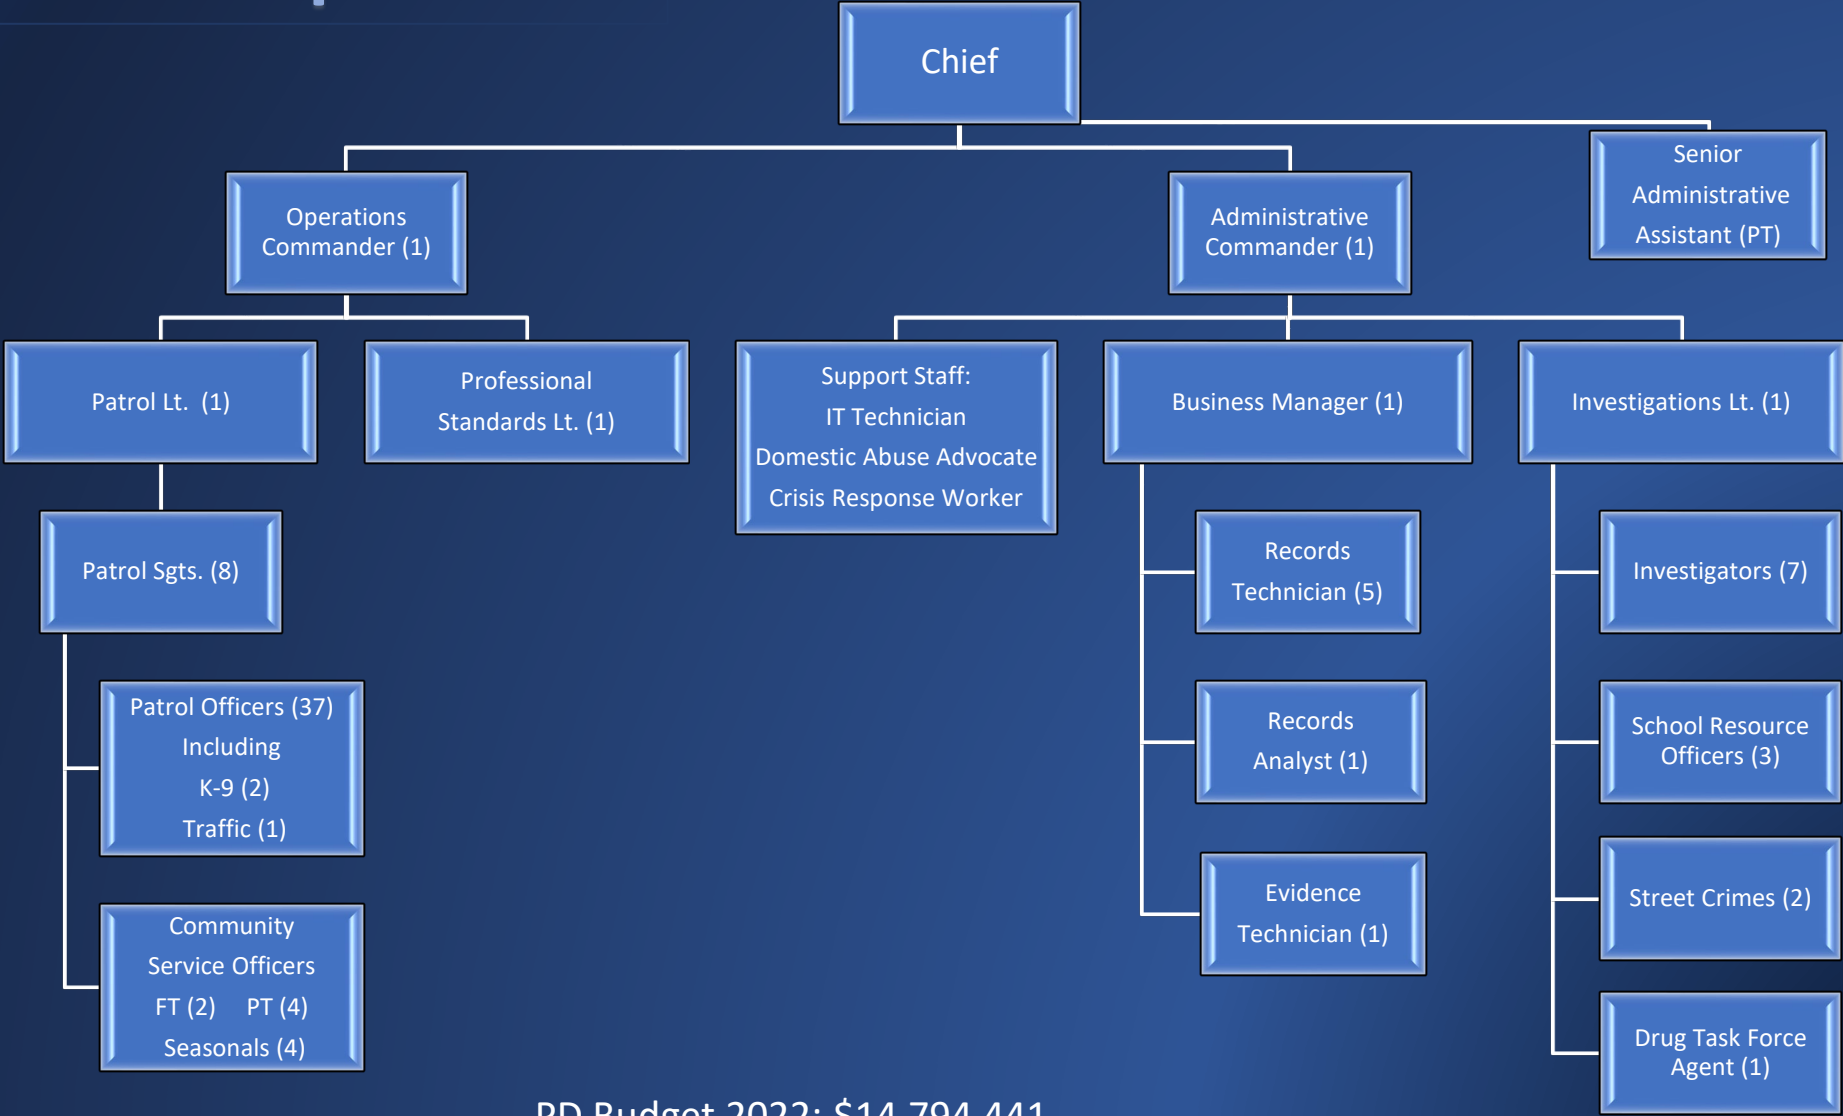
Chief

Operations Commander (1)

Administrative Commander (1)

Senior Administrative Assistant (PT)

Patrol Lt. (1)

Professional Standards Lt. (1)

Support Staff:
IT Technician
Domestic Abuse Advocate
Crisis Response Worker

Business Manager (1)

Investigations Lt. (1)

Patrol Sgts. (8)

Records Technician (5)

Investigators (7)

Patrol Officers (37)
Including
K-9 (2)
Traffic (1)

Records Analyst (1)

School Resource Officers (3)

Community Service Officers
FT (2) PT (4)
Seasonals (4)

Evidence Technician (1)

Street Crimes (2)

Drug Task Force Agent (1)

PD Budget 2022: $14,794,441